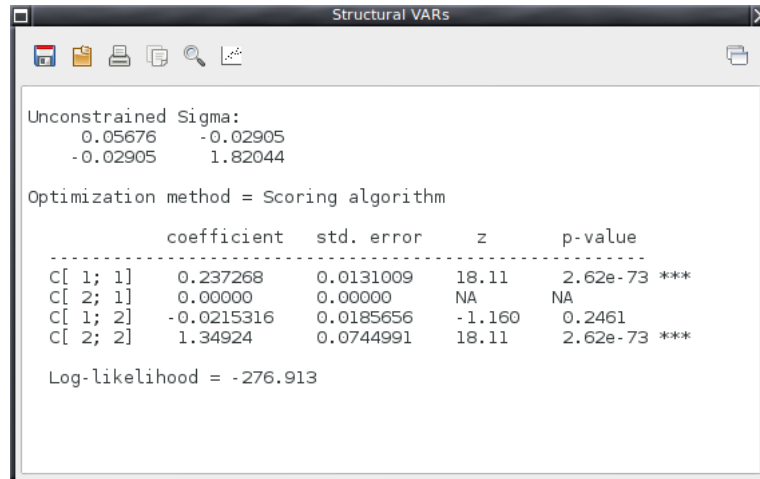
Structural VARs

Unconstrained Sigma:
0.05676 -0.02905
-0.02905 1.82044

Optimization method = Scoring algorithm

| | coefficient | std. error | z | p-value | |
|---|---|---|---|---|---|
| C[ 1; 1] | 0.237268 | 0.0131009 | 18.11 | 2.62e-73 | *** |
| C[ 2; 1] | 0.00000 | 0.00000 | NA | NA | |
| C[ 1; 2] | -0.0215316 | 0.0185656 | -1.160 | 0.2461 | |
| C[ 2; 2] | 1.34924 | 0.0744991 | 18.11 | 2.62e-73 | *** |

Log-likelihood = -276.913